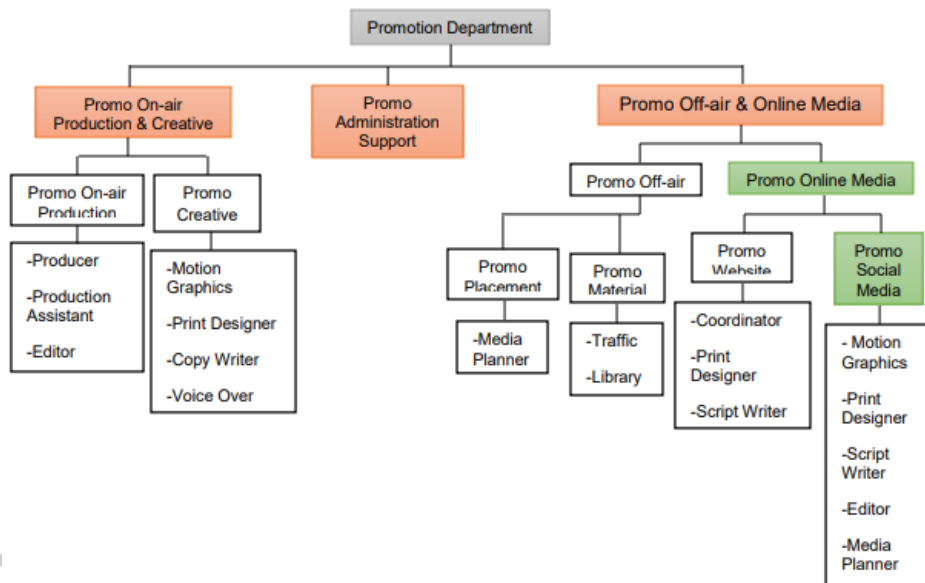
Promotion Department

Promo On-air Production & Creative

Promo Administration Support

Promo Off-air & Online Media

Promo On-air Production

Promo Creative

-Producer

-Production Assistant

-Editor

-Motion Graphics

-Print Designer

-Copy Writer

-Voice Over

Promo Off-air

Promo Online Media

Promo Placement

Promo Material

Promo Website

Promo Social Media

-Media Planner

-Traffic

-Library

-Coordinator

-Print Designer

-Script Writer

- Motion Graphics

-Print Designer

-Script Writer

-Editor

-Media Planner